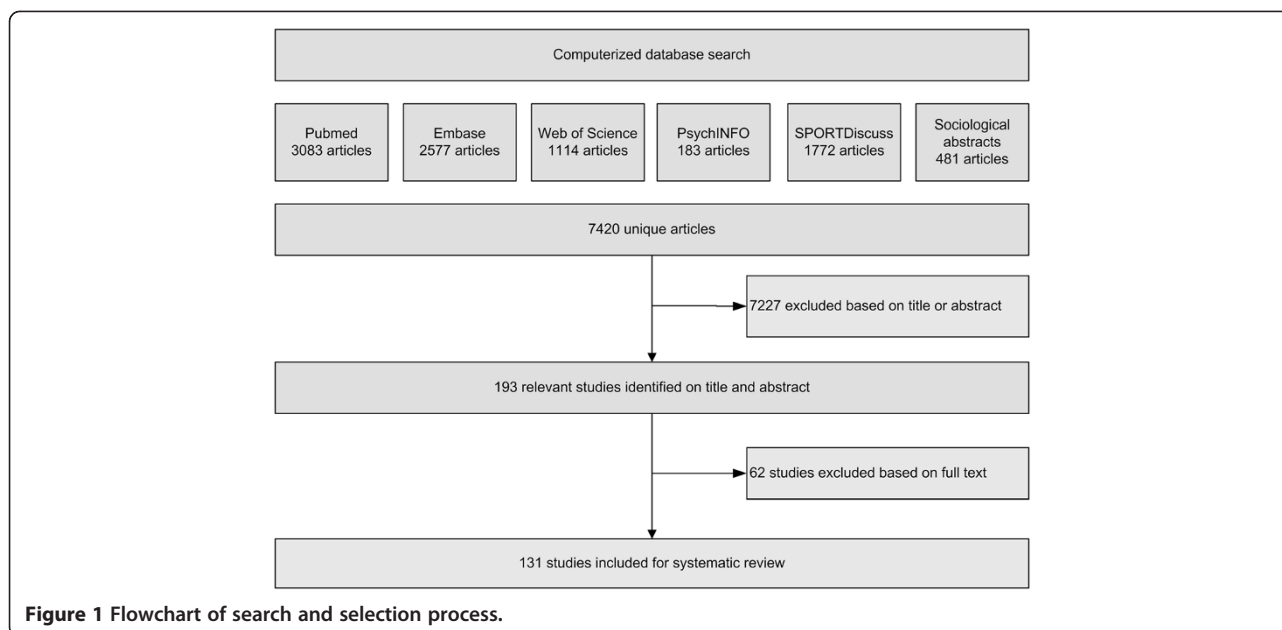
Computerized database search

Pubmed
3083 articles

Embase
2577 articles

Web of Science
1114 articles

PsychINFO
183 articles

SPORTDiscuss
1772 articles

Sociological abstracts
481 articles

7420 unique articles

7227 excluded based on title or abstract

193 relevant studies identified on title and abstract

62 studies excluded based on full text

131 studies included for systematic review

**Figure 1 Flowchart of search and selection process.**